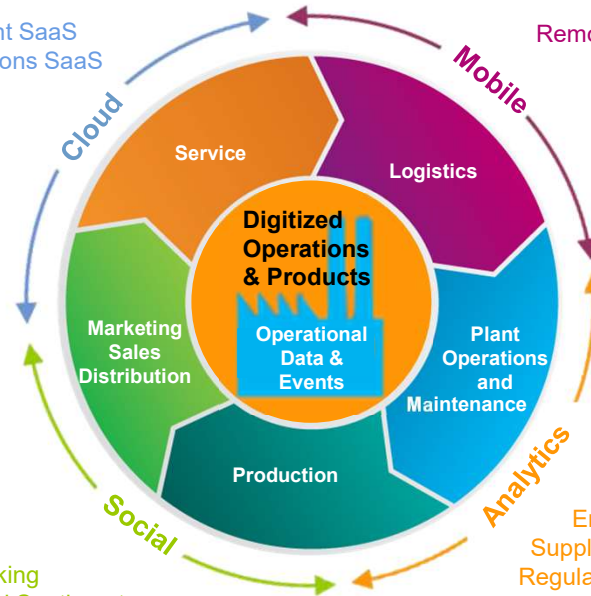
nt SaaS
ons SaaS

Remo

Cloud

Mobile

Service

Logistics

Digitized Operations & Products

Operational Data & Events

Marketing Sales Distribution

Plant Operations and Maintenance

Production

Analytics

Social

En
Suppl
Regula

king
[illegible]